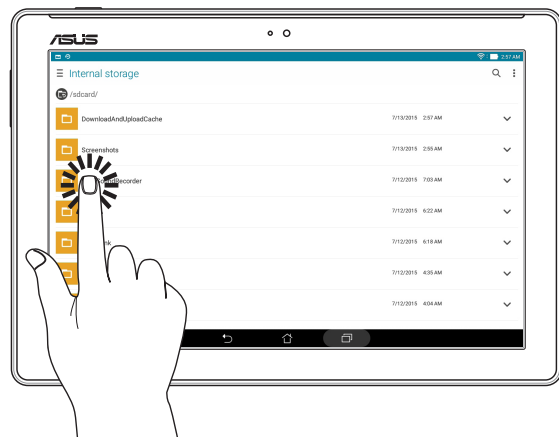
ASUS

2:57 AM

Internal storage

/sdcard/

DownloadAndUploadCache 7/13/2015 2:57 AM

Screenshots 7/13/2015 2:55 AM

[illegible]dRecorder 7/12/2015 7:03 AM

7/12/2015 6:22 AM

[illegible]nk 7/12/2015 6:18 AM

7/12/2015 4:35 AM

7/12/2015 4:04 AM